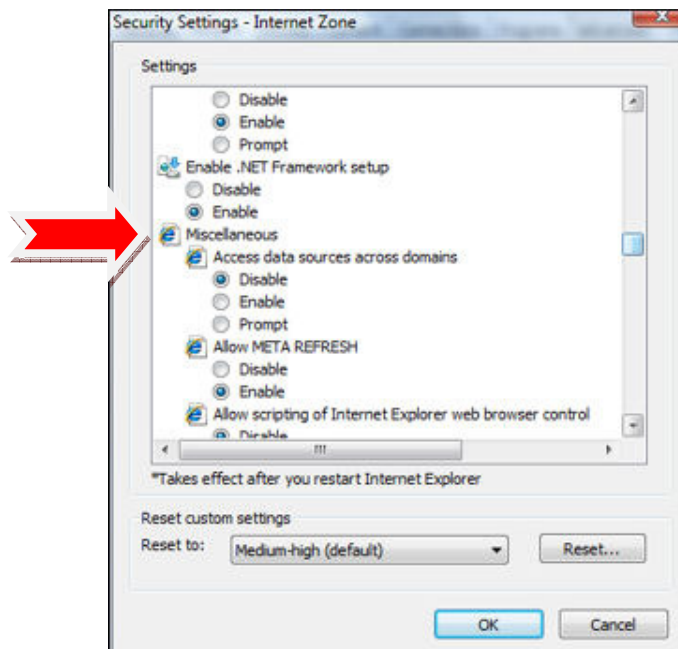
Security Settings - Internet Zone

Settings

Disable
Enable
Prompt
Enable .NET Framework setup
Disable
Enable
Miscellaneous
Access data sources across domains
Disable
Enable
Prompt
Allow META REFRESH
Disable
Enable
Allow scripting of Internet Explorer web browser control
Disable

*Takes effect after you restart Internet Explorer

Reset custom settings
Reset to: Medium-high (default)
Reset...

OK
Cancel